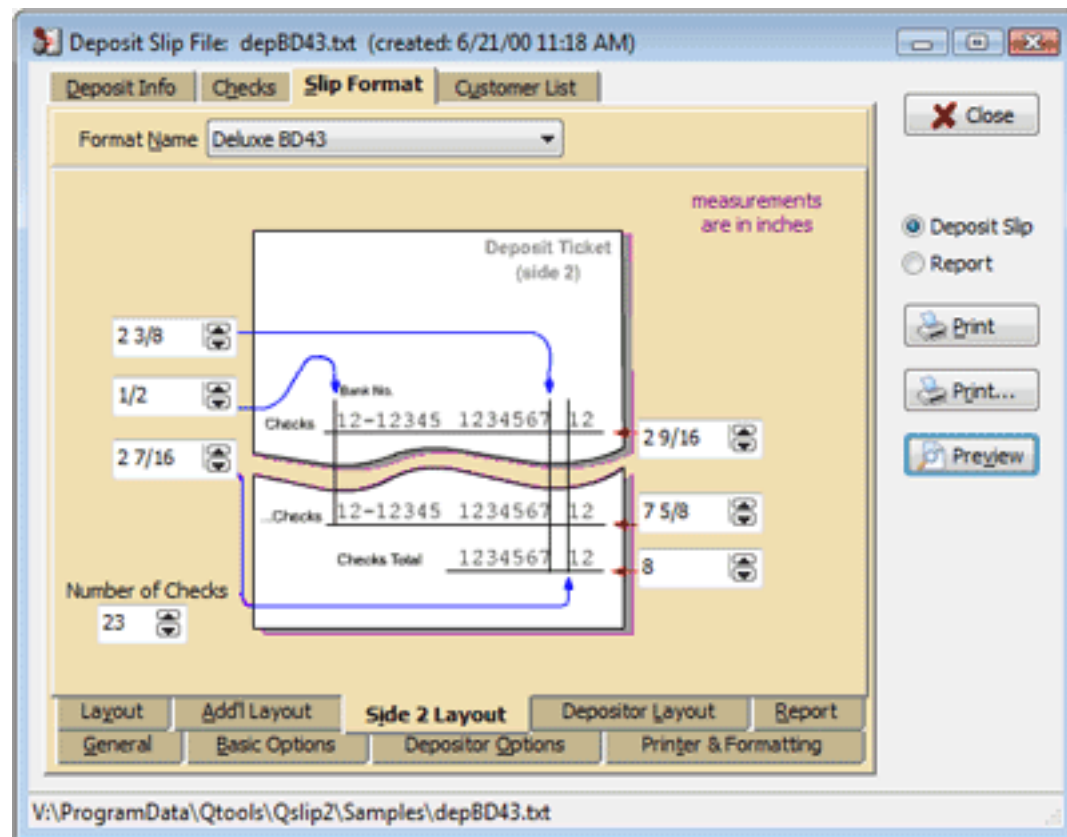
Deposit Slip File: depBD43.txt (created: 6/21/00 11:18 AM)

Deposit Info | Checks | Slip Format | Customer List

Close

Format Name Deluxe BD43

measurements are in inches

Deposit Ticket (side 2)

Deposit Slip
Report

Print
Print...
Preview

2 3/8
1/2
2 7/16

Bank No.

Checks 12-12345 1234567 12
2 9/16

...Checks 12-12345 1234567 12
7 5/8

Checks Total 1234567 12
8

Number of Checks
23

Layout | Add'l Layout | Side 2 Layout | Depositor Layout | Report
General | Basic Options | Depositor Options | Printer & Formatting

V:\ProgramData\Qtools\Qslip2\Samples\depBD43.txt